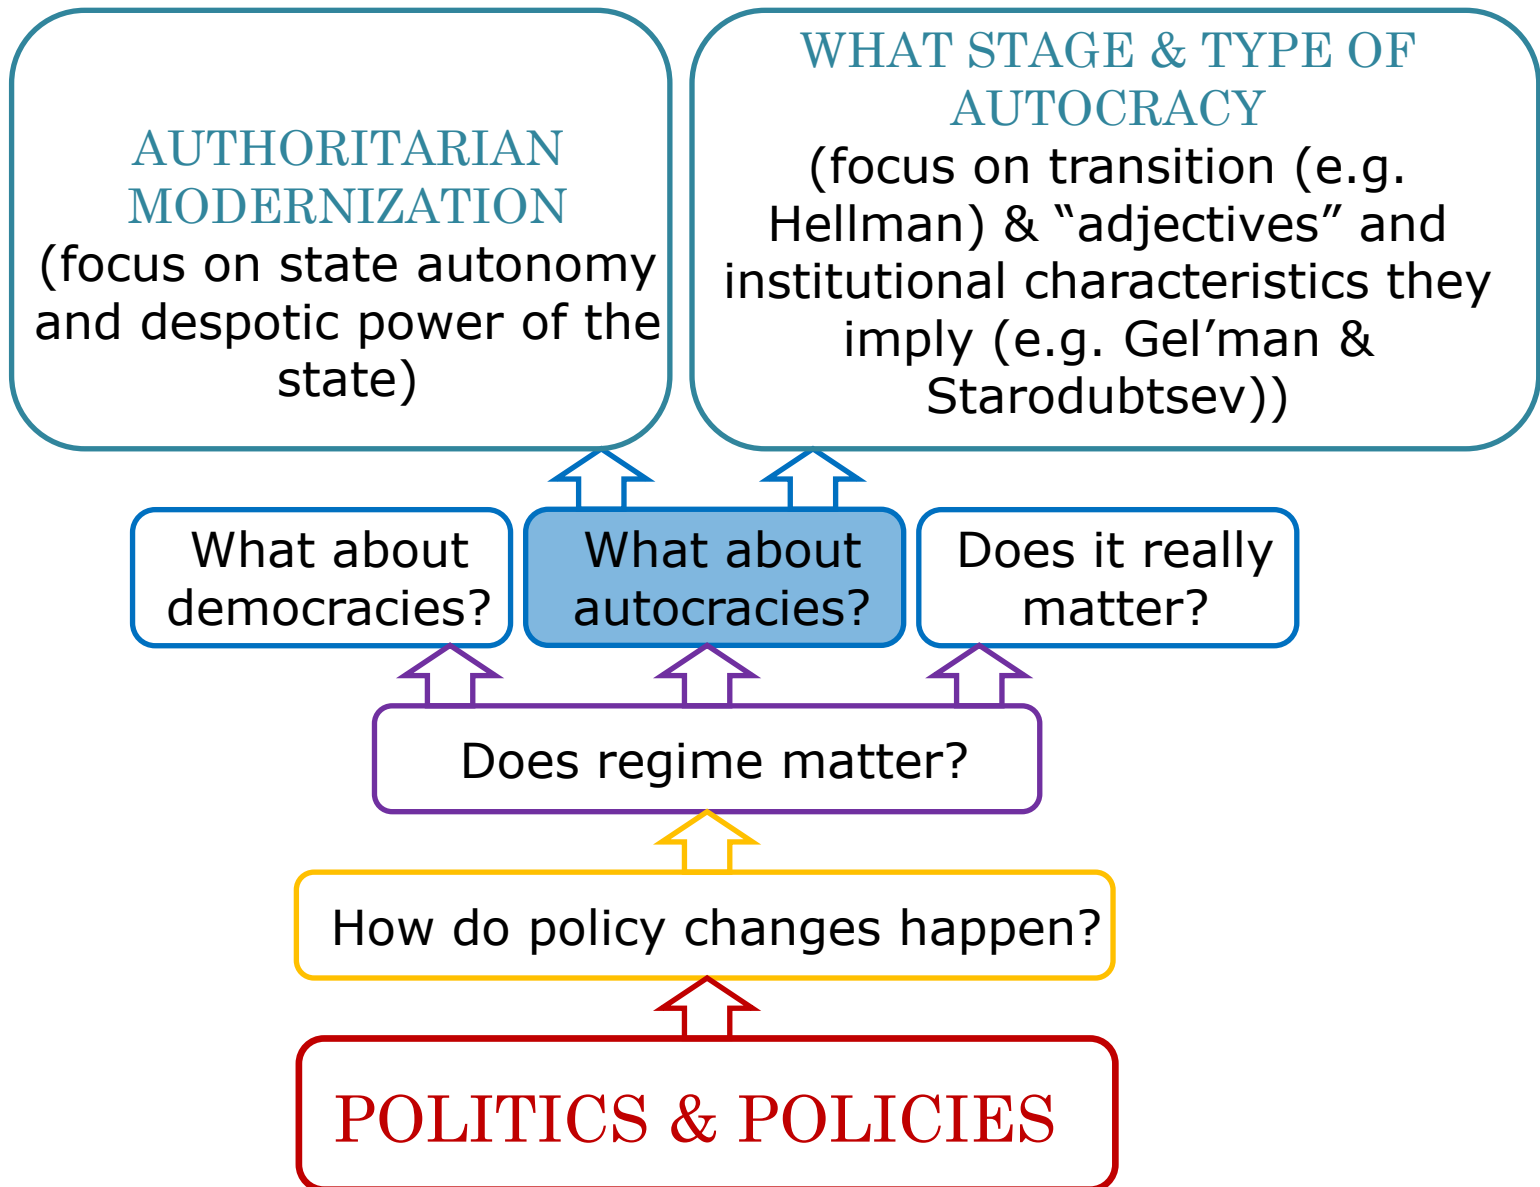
AUTHORITARIAN MODERNIZATION
(focus on state autonomy and despotic power of the state)

WHAT STAGE & TYPE OF AUTOCRACY
(focus on transition (e.g. Hellman) & “adjectives” and institutional characteristics they imply (e.g. Gel’man & Starodubtsev))

What about democracies?

What about autocracies?

Does it really matter?

Does regime matter?

How do policy changes happen?

POLITICS & POLICIES